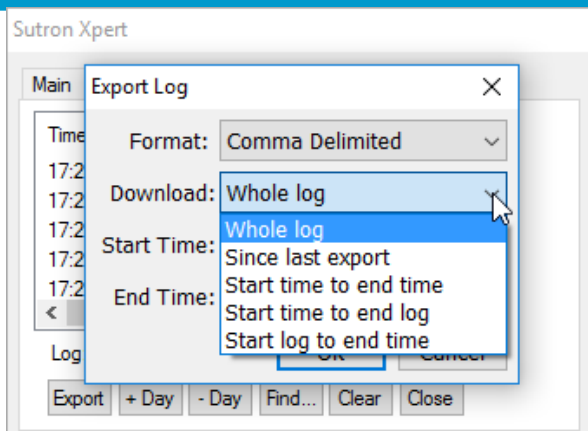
Sutron Xpert

Main

Time
17:2
17:2
17:2
17:2
17:2

Log

Export Log

Format: Comma Delimited

Download: Whole log

Start Time:

End Time:

Whole log
Since last export
Start time to end time
Start time to end log
Start log to end time

OK
Cancel

Export
+ Day
- Day
Find...
Clear
Close